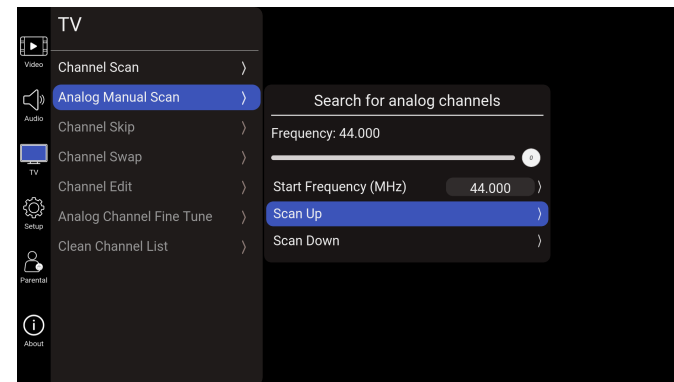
Video

Audio

TV

Setup

Parental

About

TV

Channel Scan 〉

Analog Manual Scan 〉

Channel Skip 〉

Channel Swap 〉

Channel Edit 〉

Analog Channel Fine Tune 〉

Clean Channel List 〉

Search for analog channels

Frequency: 44.000

Start Frequency (MHz) 44.000 〉

Scan Up 〉

Scan Down 〉